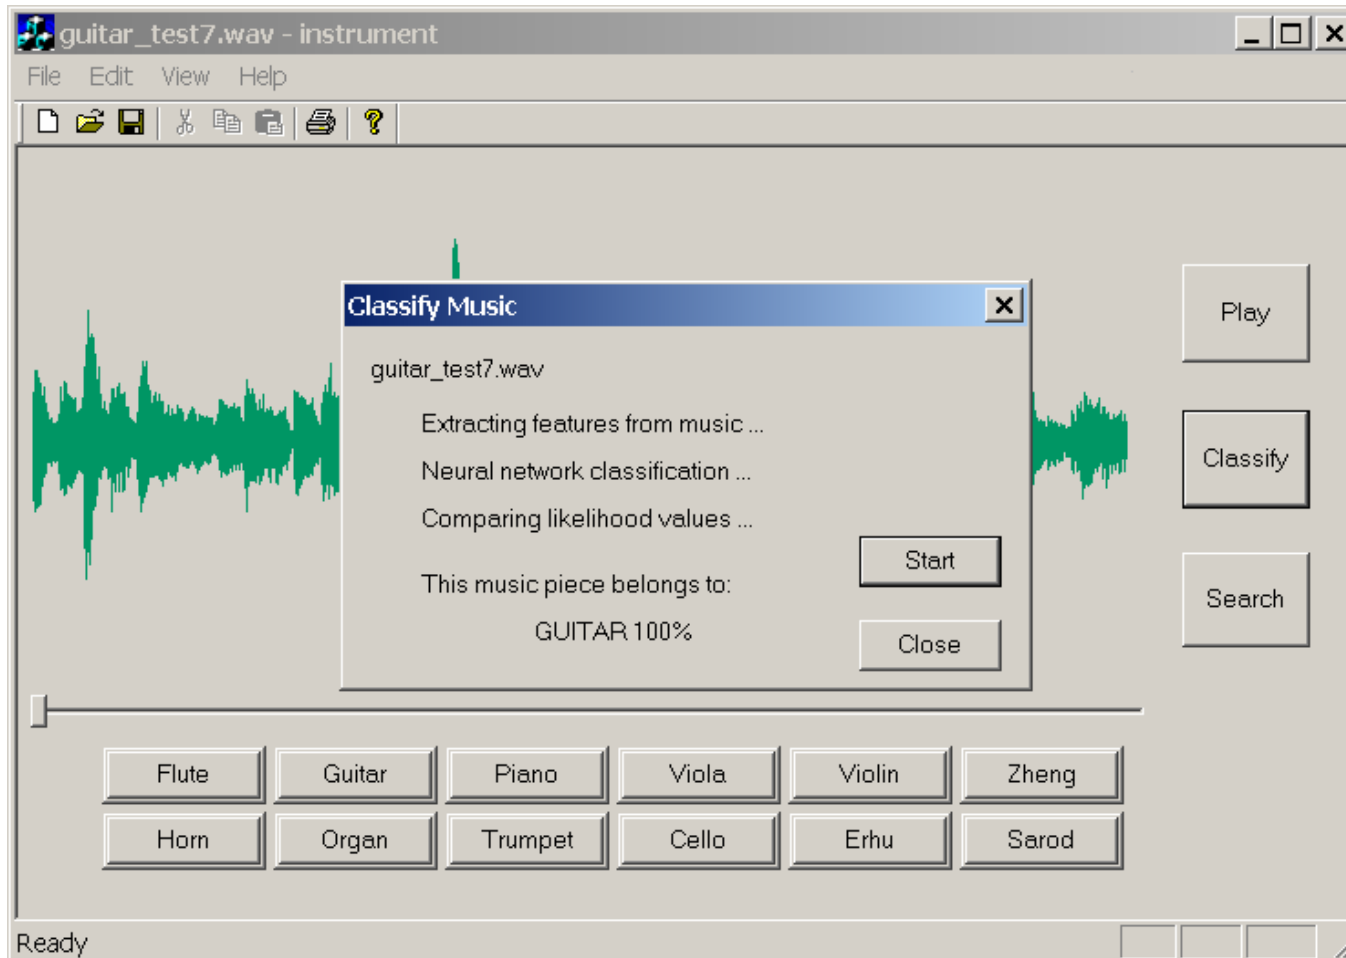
guitar_test7.wav - instrument

File Edit View Help

Classify Music

guitar_test7.wav

Extracting features from music ...

Neural network classification ...

Comparing likelihood values ...

Start

This music piece belongs to:

GUITAR 100%

Close

Play

Classify

Search

| Flute | Guitar | Piano | Viola | Violin | Zheng |
|---|---|---|---|---|---|
| Horn | Organ | Trumpet | Cello | Erhu | Sarod |

Ready